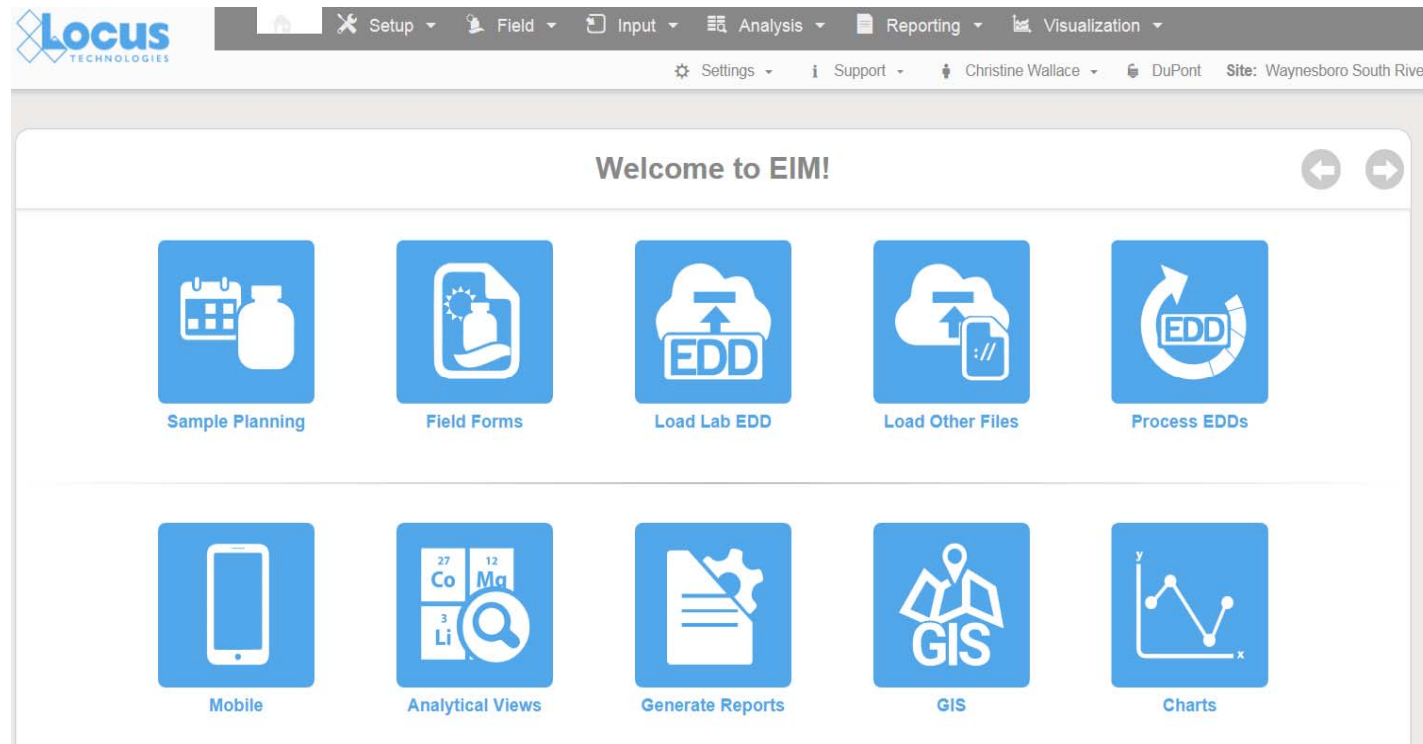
Locus
TECHNOLOGIES

Setup ▾ Field ▾ Input ▾ Analysis ▾ Reporting ▾ Visualization ▾

Settings ▾ Support ▾ Christine Wallace ▾ DuPont Site: Waynesboro South Rive

Welcome to EIM!

Sample Planning

Field Forms

EDD
Load Lab EDD

://
Load Other Files

EDD
Process EDDs

Mobile

27 Co 12 Mg 3 Li
Analytical Views

Generate Reports

GIS
GIS

y x
Charts